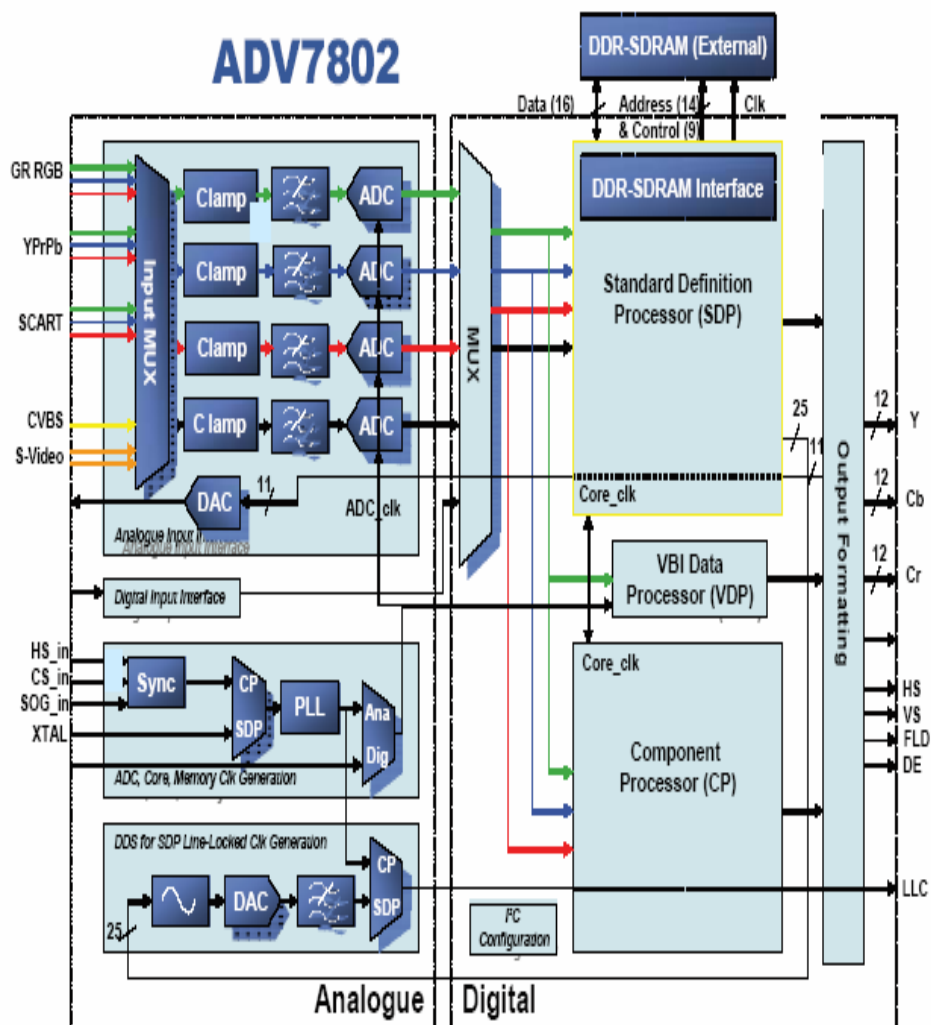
ADV7802

DDR-SDRAM (External)

Data (16)
Address (14)
& Control (9)
Clk

DDR-SDRAM Interface

GR RGB
YPrPb
SCART
CVBS
S-Video

Input MUX

Clamp
Clamp
Clamp
C lamp

ADC
ADC
ADC
ADC

DAC
11

Analogue Input Interface

ADC_clk

MUX

Standard Definition Processor (SDP)

25
11
Core_clk

Output Formatting

12
Y
12
Cb
12
Cr

VBI Data Processor (VDP)

Digital Input Interface

HS_in
CS_in
SOG_in
XTAL

Sync
CP
SDP
PLL
Ana
Dig

ADC, Core, Memory Clk Generation

Core_clk

Component Processor (CP)

HS
VS
FLD
DE

DDS for SDP Line-Locked Clk Generation

DAC
CP
SDP
25

I²C Configuration

LLC

Analogue
Digital